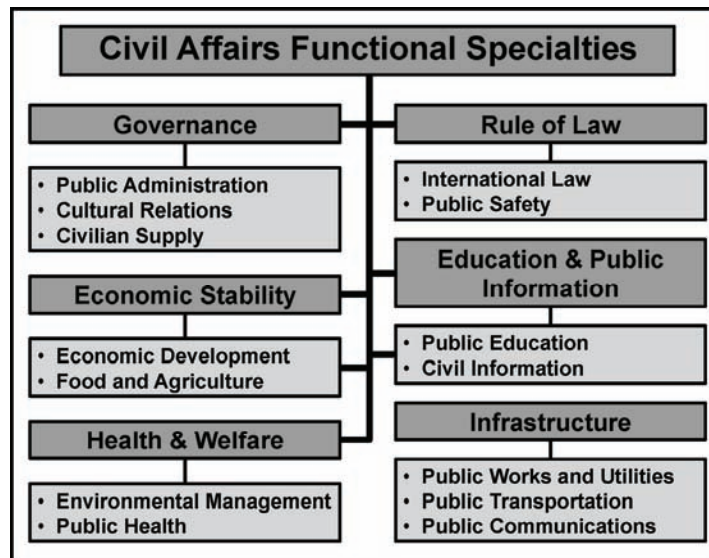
Civil Affairs Functional Specialties

Governance
• Public Administration
• Cultural Relations
• Civilian Supply

Economic Stability
• Economic Development
• Food and Agriculture

Health & Welfare
• Environmental Management
• Public Health

Rule of Law
• International Law
• Public Safety

Education & Public Information
• Public Education
• Civil Information

Infrastructure
• Public Works and Utilities
• Public Transportation
• Public Communications